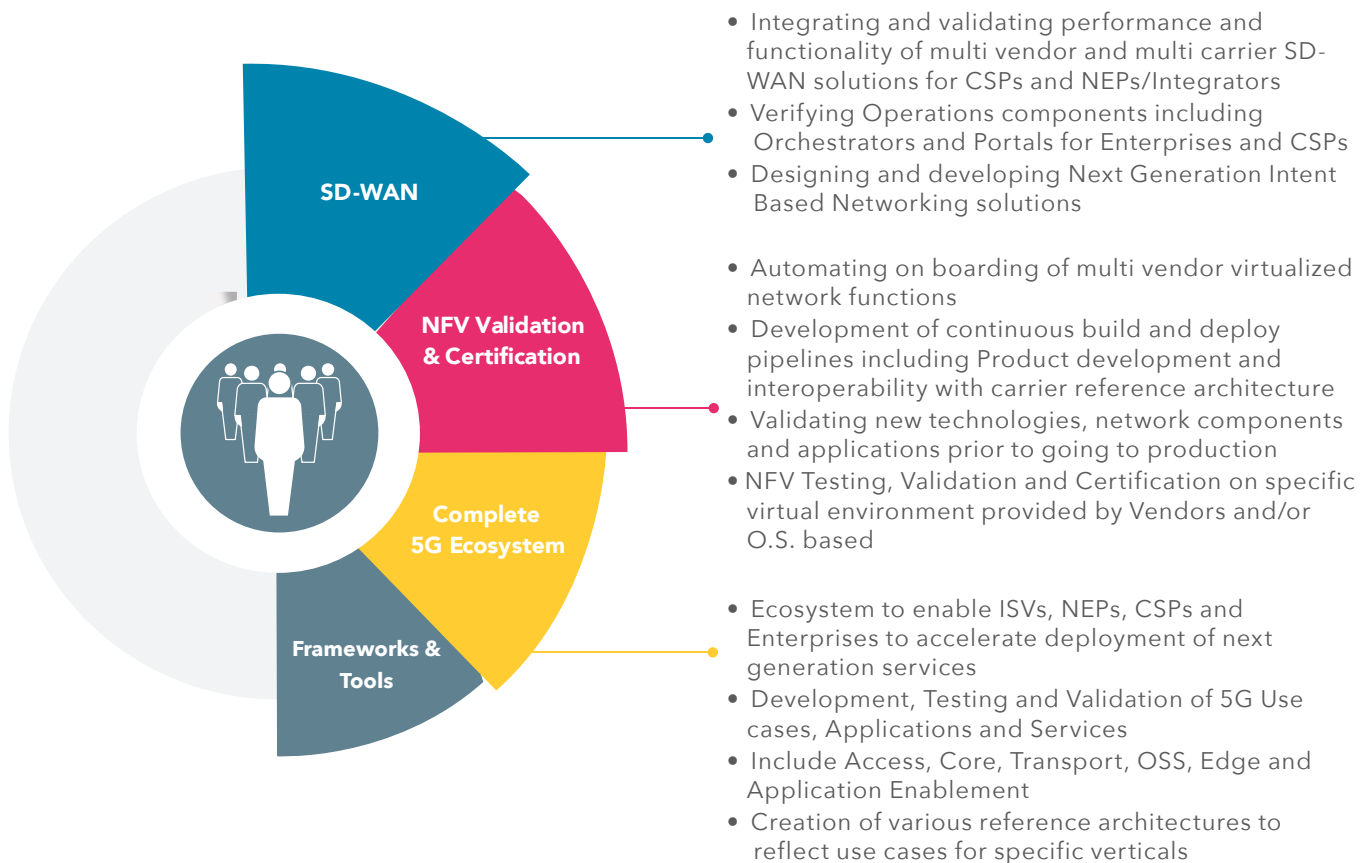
SD-WAN

NFV Validation & Certification

Complete 5G Ecosystem

Frameworks & Tools

• Integrating and validating performance and functionality of multi vendor and multi carrier SD-WAN solutions for CSPs and NEPs/Integrators
• Verifying Operations components including Orchestrators and Portals for Enterprises and CSPs
• Designing and developing Next Generation Intent Based Networking solutions

• Automating on boarding of multi vendor virtualized network functions
• Development of continuous build and deploy pipelines including Product development and interoperability with carrier reference architecture
• Validating new technologies, network components and applications prior to going to production
• NFV Testing, Validation and Certification on specific virtual environment provided by Vendors and/or O.S. based

• Ecosystem to enable ISVs, NEPs, CSPs and Enterprises to accelerate deployment of next generation services
• Development, Testing and Validation of 5G Use cases, Applications and Services
• Include Access, Core, Transport, OSS, Edge and Application Enablement
• Creation of various reference architectures to reflect use cases for specific verticals